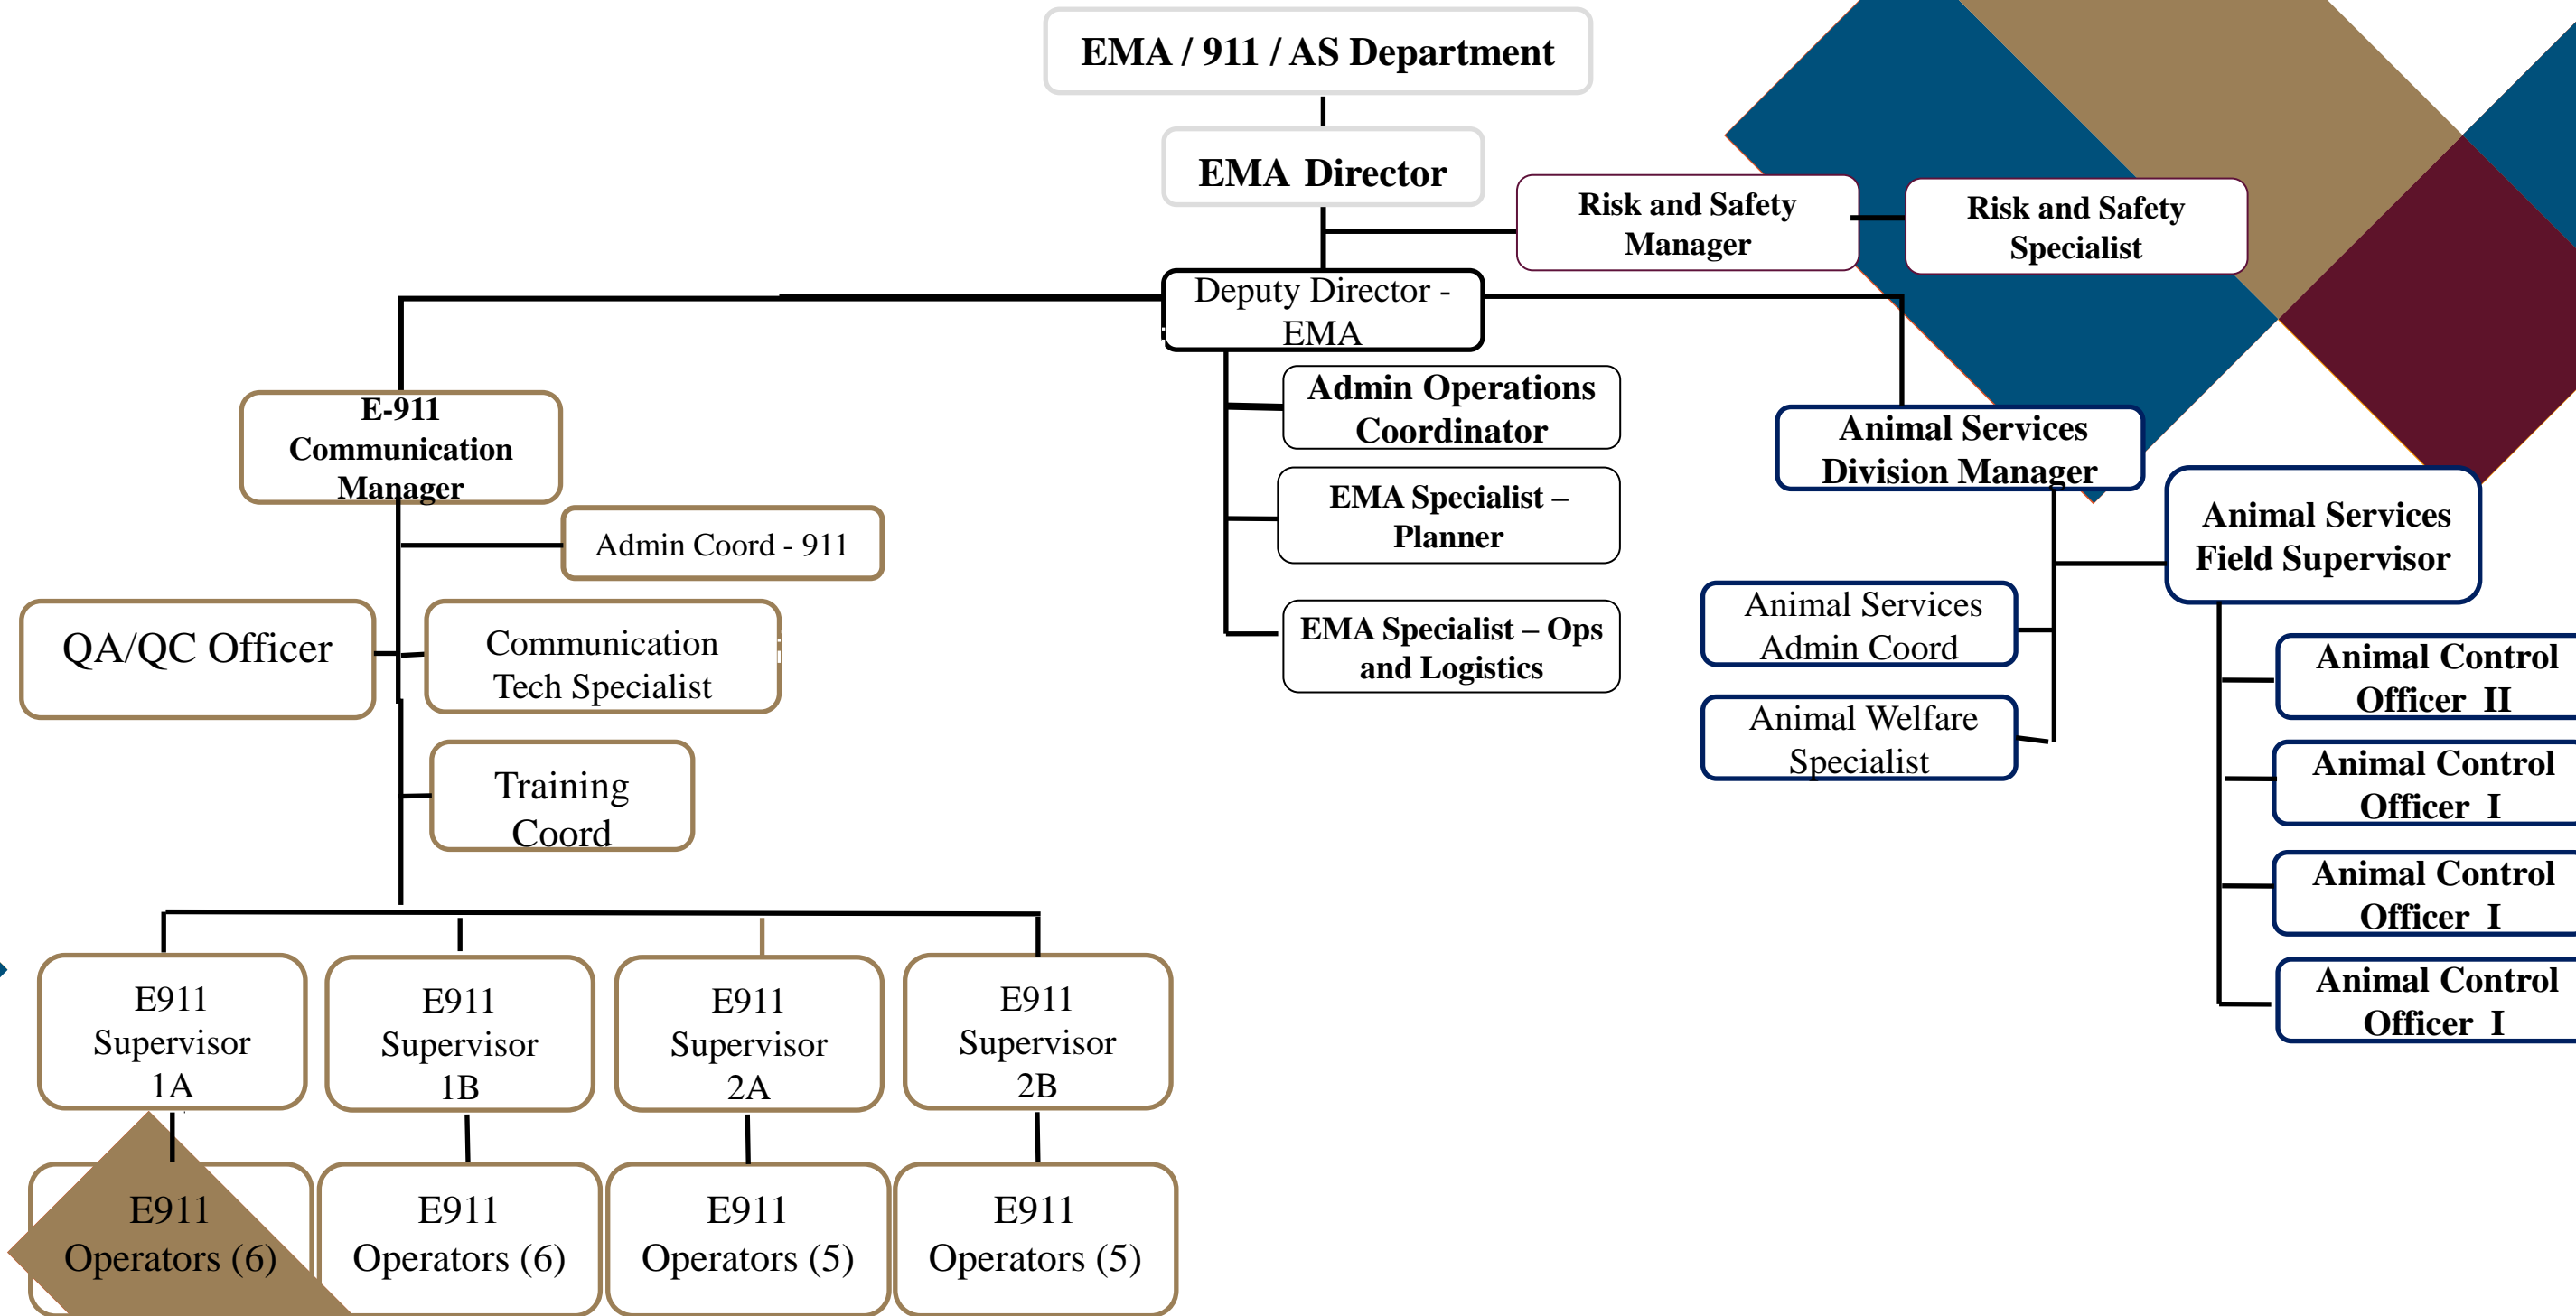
EMA / 911 / AS Department

EMA Director

Risk and Safety Manager

Risk and Safety Specialist

Deputy Director - EMA

Admin Operations Coordinator

EMA Specialist – Planner

EMA Specialist – Ops and Logistics

E-911 Communication Manager

Admin Coord - 911

QA/QC Officer

Communication Tech Specialist

Training Coord

Animal Services Division Manager

Animal Services Field Supervisor

Animal Services Admin Coord

Animal Welfare Specialist

Animal Control Officer II

Animal Control Officer I

Animal Control Officer I

Animal Control Officer I

E911 Supervisor 1A

E911 Supervisor 1B

E911 Supervisor 2A

E911 Supervisor 2B

E911 Operators (6)

E911 Operators (6)

E911 Operators (5)

E911 Operators (5)